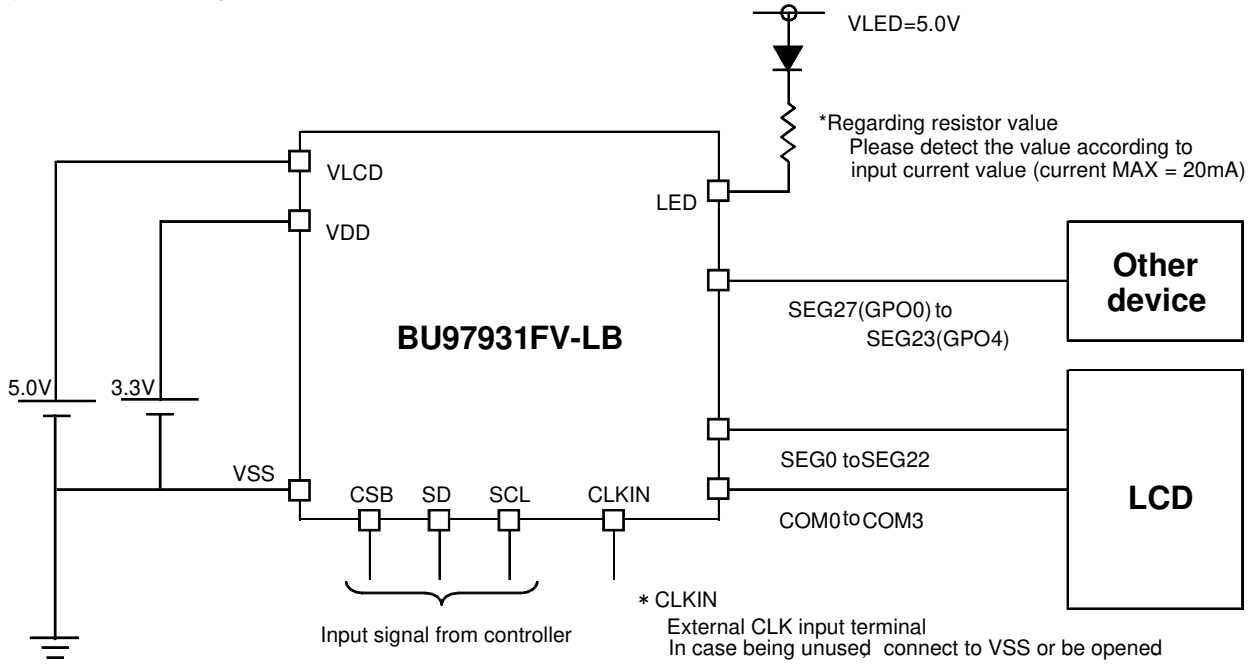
VLED=5.0V

*Regarding resistor value
Please detect the value according to input current value (current MAX = 20mA)

VLCD

VDD

LED

Other device

SEG27(GPO0) to
SEG23(GPO4)

BU97931FV-LB

5.0V

3.3V

SEG0 toSEG22

VSS

CSB SD SCL CLKIN

LCD

COM0toCOM3

* CLKIN
External CLK input terminal
In case being unused, connect to VSS or be opened

Input signal from controller